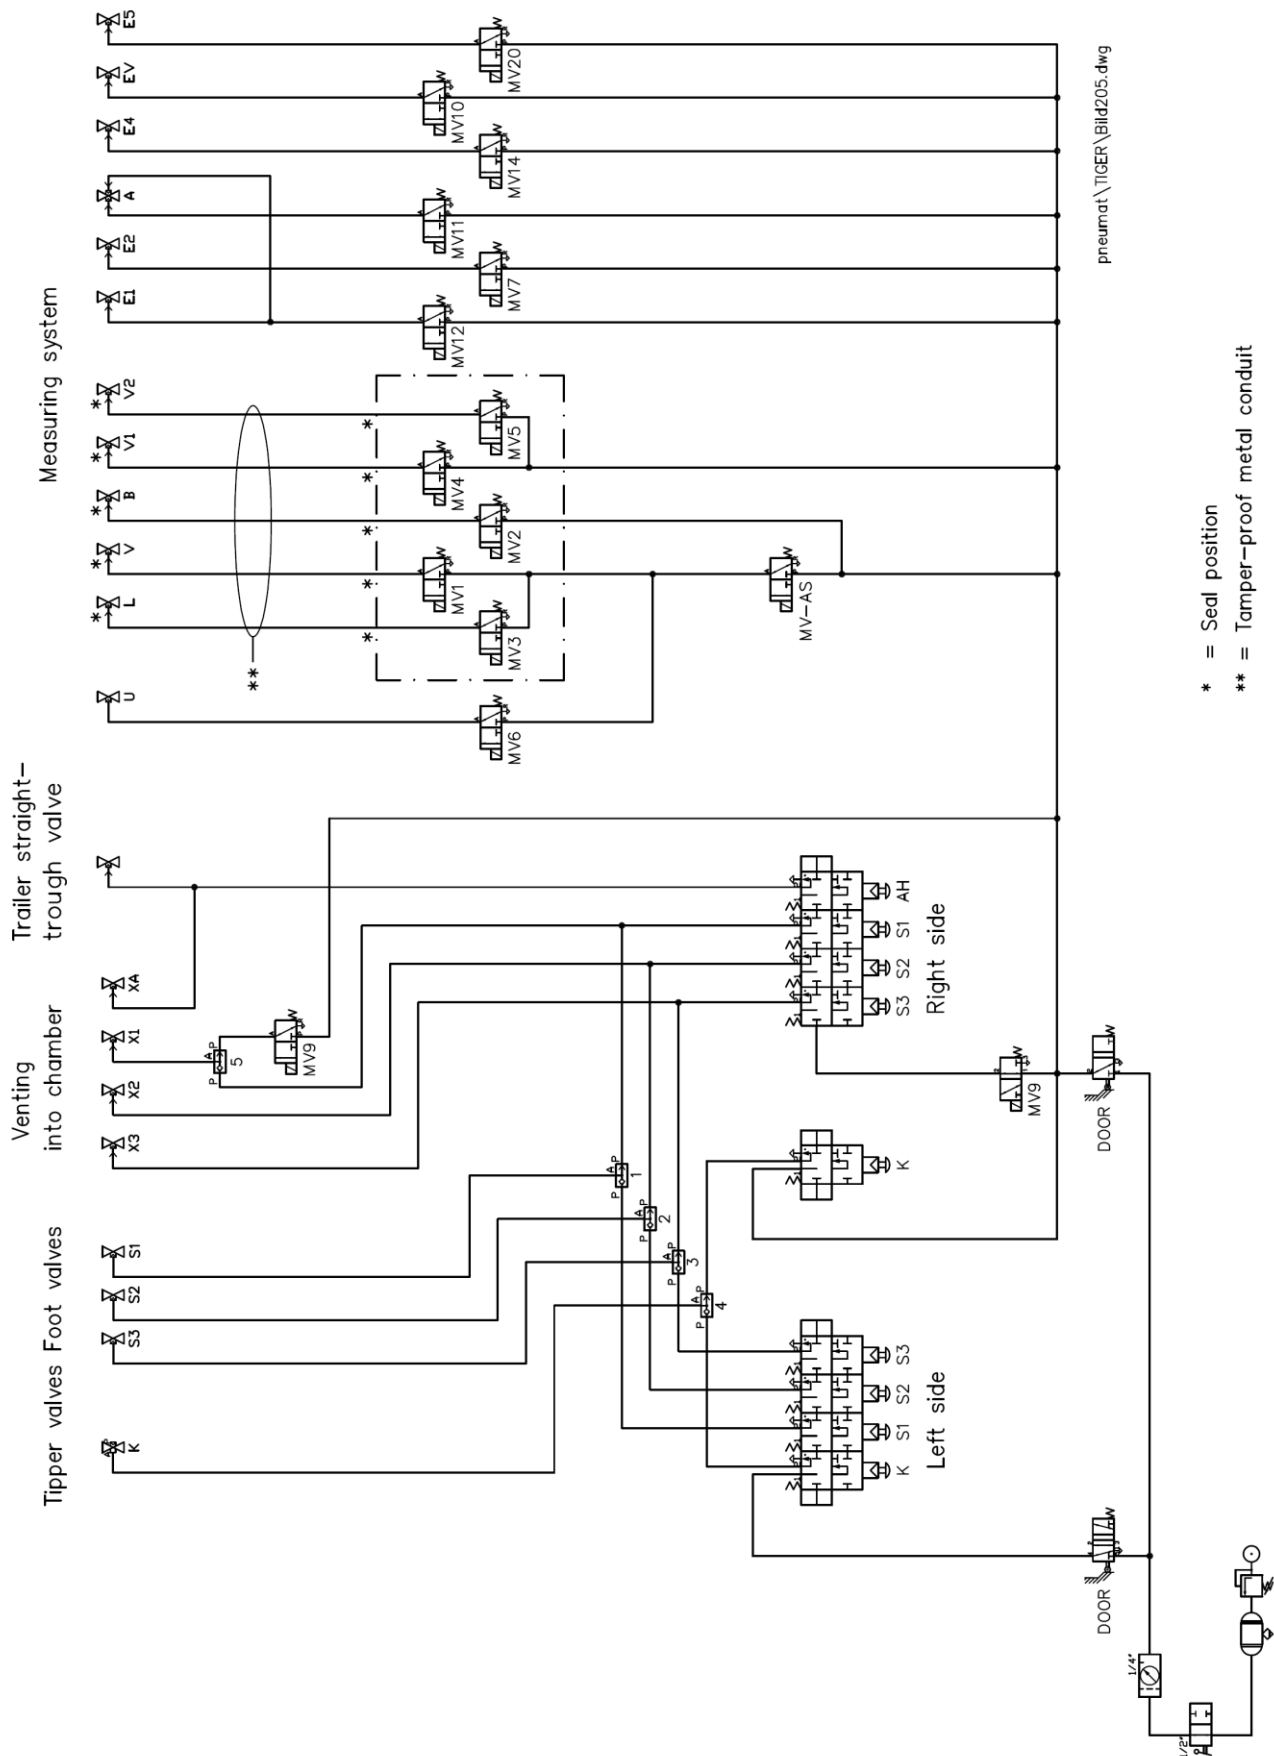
Tipper valves Foot valves

K

S3

S2

S1

Venting into chamber

X3

X2

X1

XA

Trailer straight-trough valve

Measuring system

U

L

V

B

V1

V2

E1

E2

A

E4

EV

E5

**

*

*

*

*

*

MV6

MV3

MV1

MV2

MV4

MV5

MV-AS

MV12

MV7

MV11

MV14

MV10

MV20

pneumat\TIGER\Bild205.dwg

MV9

5

1

2

3

4

Right side

S3 S2 S1 AH

K

Left side

K S1 S2 S3

MV9

DOOR

DOOR

1/4"

1/2"

* = Seal position

** = Tamper-proof metal conduit